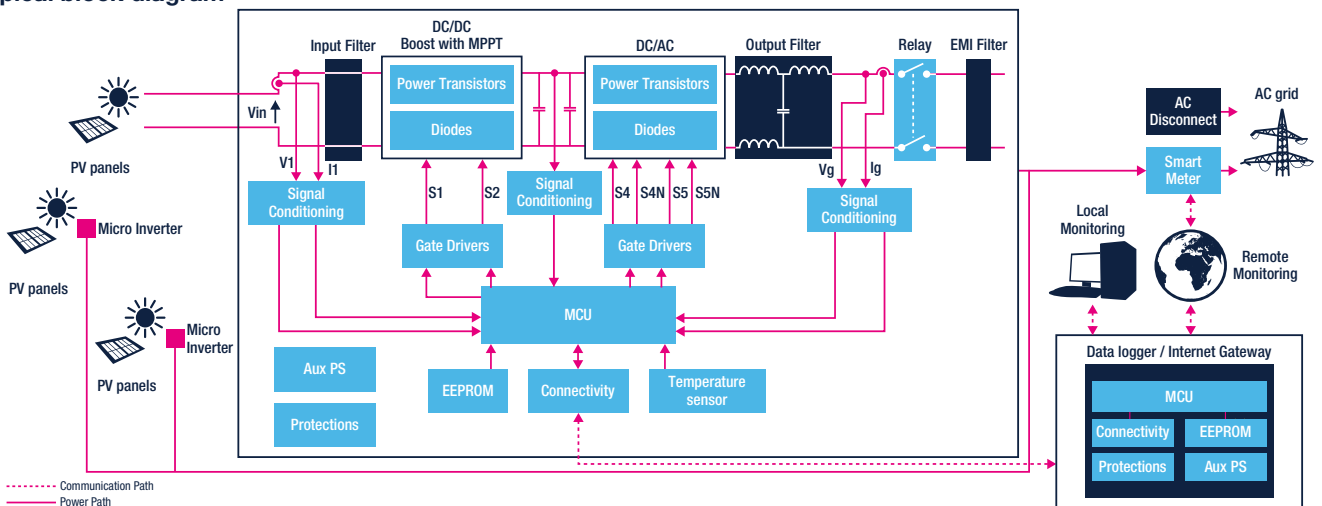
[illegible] block diagram

Input Filter

DC/DC Boost with MPPT

Power Transistors

Diodes

DC/AC

Power Transistors

Diodes

Output Filter

Relay

EMI Filter

AC Disconnect

AC grid

Smart Meter

PV panels

Vin

V1

I1

Signal Conditioning

S1

S2

Signal Conditioning

S4

S4N

S5

S5N

Vg

Ig

Signal Conditioning

Micro Inverter

PV panels

Gate Drivers

Gate Drivers

Local Monitoring

Remote Monitoring

MCU

Micro Inverter

PV panels

Aux PS

Protections

EEPROM

Connectivity

Temperature sensor

Data logger / Internet Gateway

MCU

Connectivity

EEPROM

Protections

Aux PS

Communication Path

Power Path